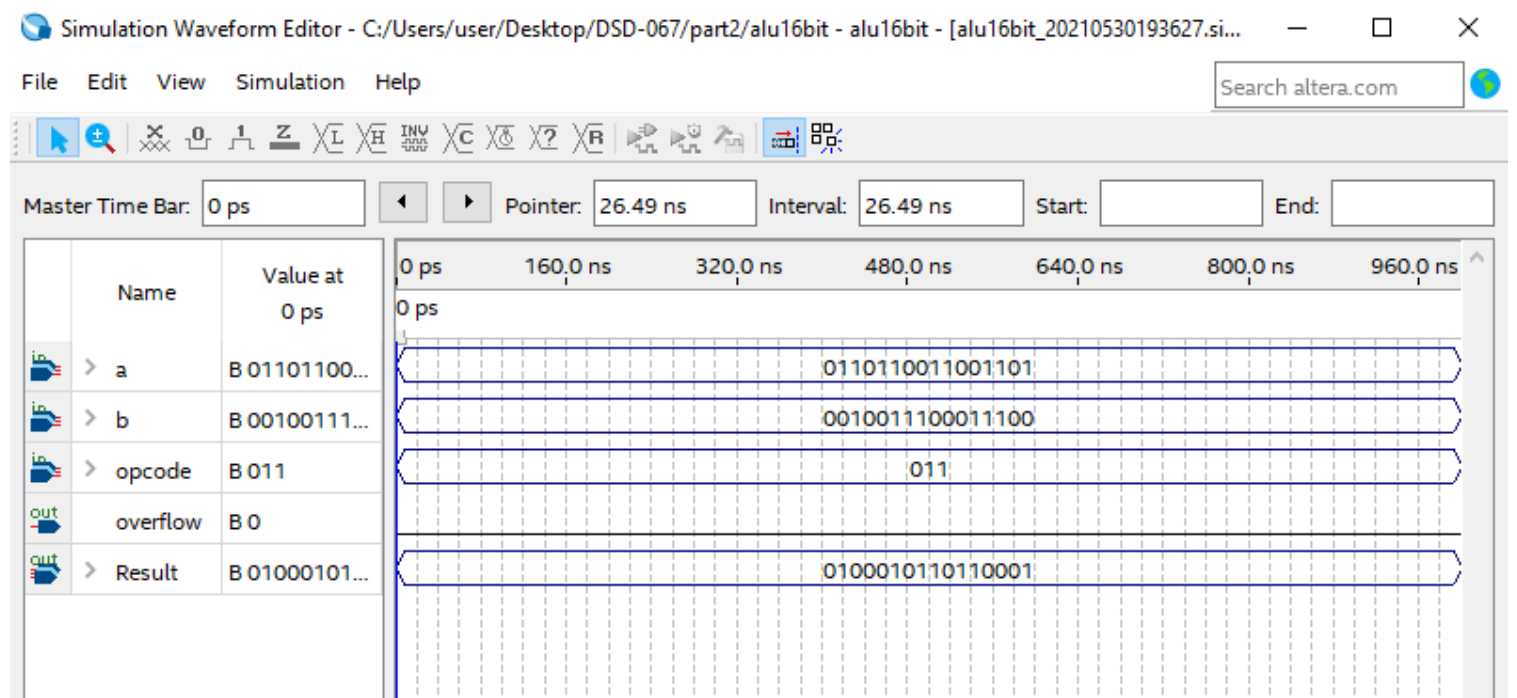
Simulation Waveform Editor - C:/Users/user/Desktop/DSD-067/part2/alu16bit - alu16bit - [alu16bit_20210530193627.si...

File Edit View Simulation Help

Search altera.com

Master Time Bar: 0 ps

Pointer: 26.49 ns

Interval: 26.49 ns

Start:

End:

| | Name | Value at 0 ps |
|---|---|---|
| in | a | B 01101100... |
| in | b | B 00100111... |
| in | opcode | B 011 |
| out | overflow | B 0 |
| out | Result | B 01000101... |

0 ps 160.0 ns 320.0 ns 480.0 ns 640.0 ns 800.0 ns 960.0 ns

0 ps

0110110011001101

0010011100011100

011

0100010110110001